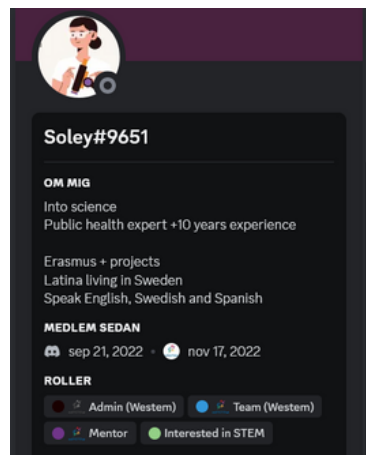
Soley#9651

OM MIG
Into science
Public health expert +10 years experience

Erasmus + projects
Latina living in Sweden
Speak English, Swedish and Spanish

MEDLEM SEDAN
sep 21, 2022 • nov 17, 2022

ROLLER
Admin (Westem) Team (Westem)
Mentor Interested in STEM